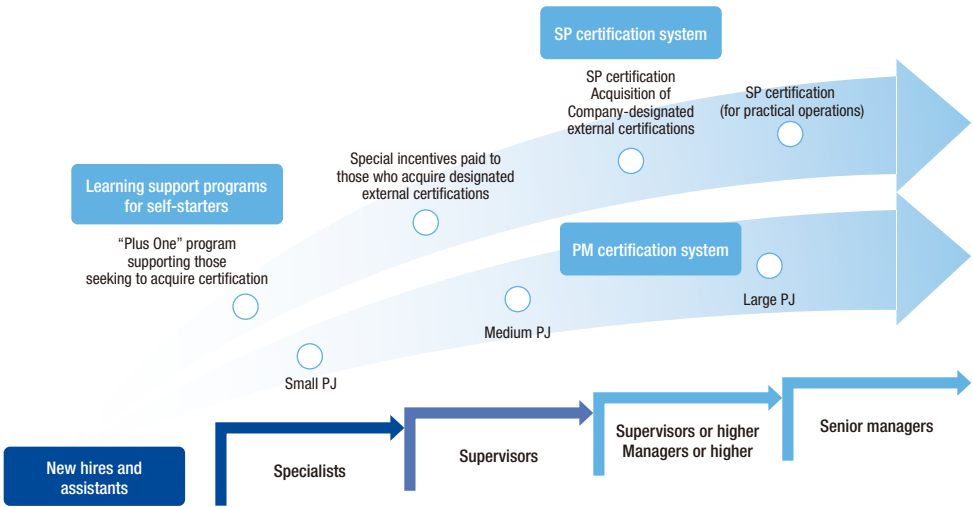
SP certification system

SP certification
Acquisition of
Company-designated
external certifications

SP certification
(for practical operations)

Special incentives paid to
those who acquire designated
external certifications

Learning support programs
for self-starters

“Plus One” program
supporting those
seeking to acquire certification

PM certification system

Large PJ

Medium PJ

Small PJ

New hires and
assistants

Specialists

Supervisors

Supervisors or higher
Managers or higher

Senior managers